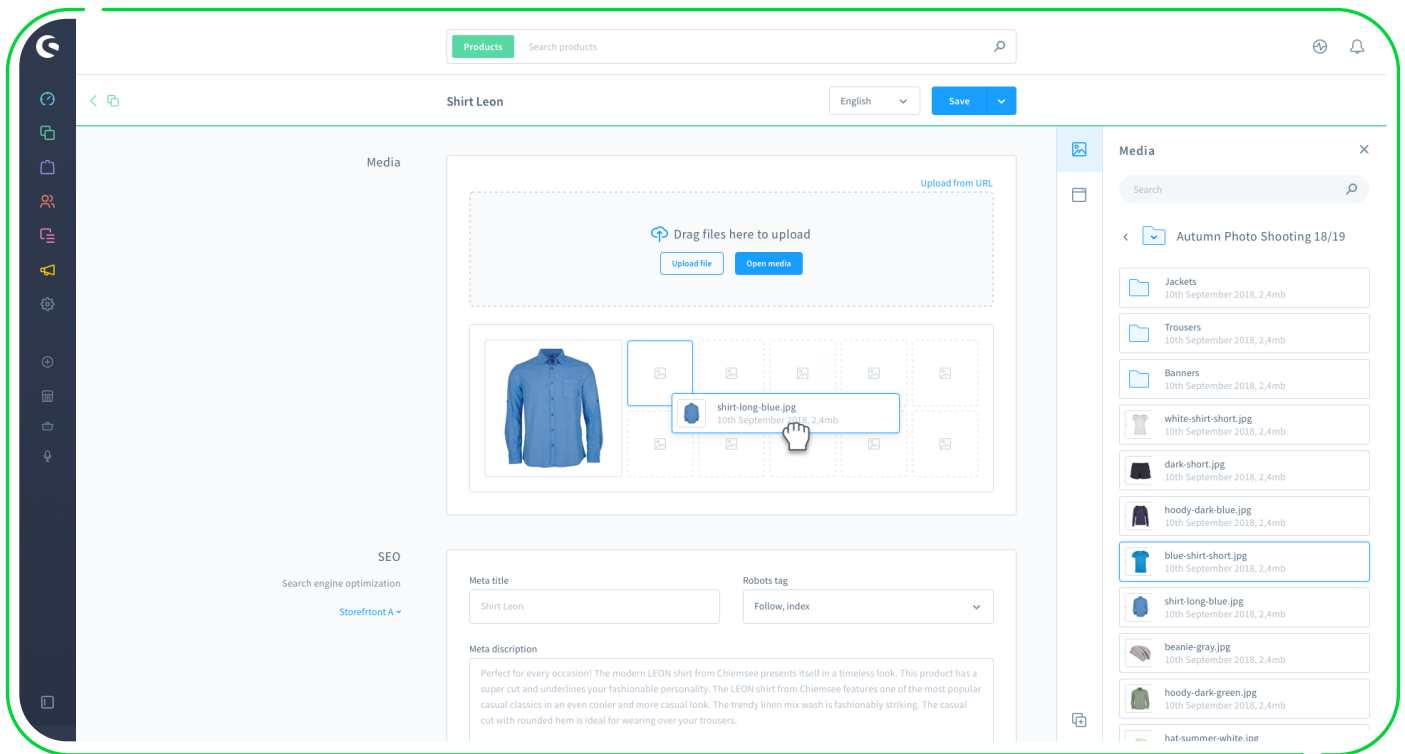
Products Search products

Shirt Leon

English

Save

Media

Upload from URL

Drag files here to upload

Upload file

Open media

shirt-long-blue.jpg
10th September 2018, 2,4mb

SEO

Search engine optimization

Storefrtont A

Meta title

Shirt Leon

Robots tag

Follow, index

Meta discription

Perfect for every occasion! The modern LEON shirt from Chiemsee presents itself in a timeless look. This product has a super cut and underlines your fashionable personality. The LEON shirt from Chiemsee features one of the most popular casual classics in an even cooler and more casual look. The trendy linen mix wash is fashionably striking. The casual cut with rounded hem is ideal for wearing over your trousers.

Media

Search

Autumn Photo Shooting 18/19

Jackets
10th September 2018, 2,4mb

Trousers
10th September 2018, 2,4mb

Banners
10th September 2018, 2,4mb

white-shirt-short.jpg
10th September 2018, 2,4mb

dark-short.jpg
10th September 2018, 2,4mb

hoody-dark-blue.jpg
10th September 2018, 2,4mb

blue-shirt-short.jpg
10th September 2018, 2,4mb

shirt-long-blue.jpg
10th September 2018, 2,4mb

beanie-gray.jpg
10th September 2018, 2,4mb

hoody-dark-green.jpg
10th September 2018, 2,4mb

hat-summer-white.jpg